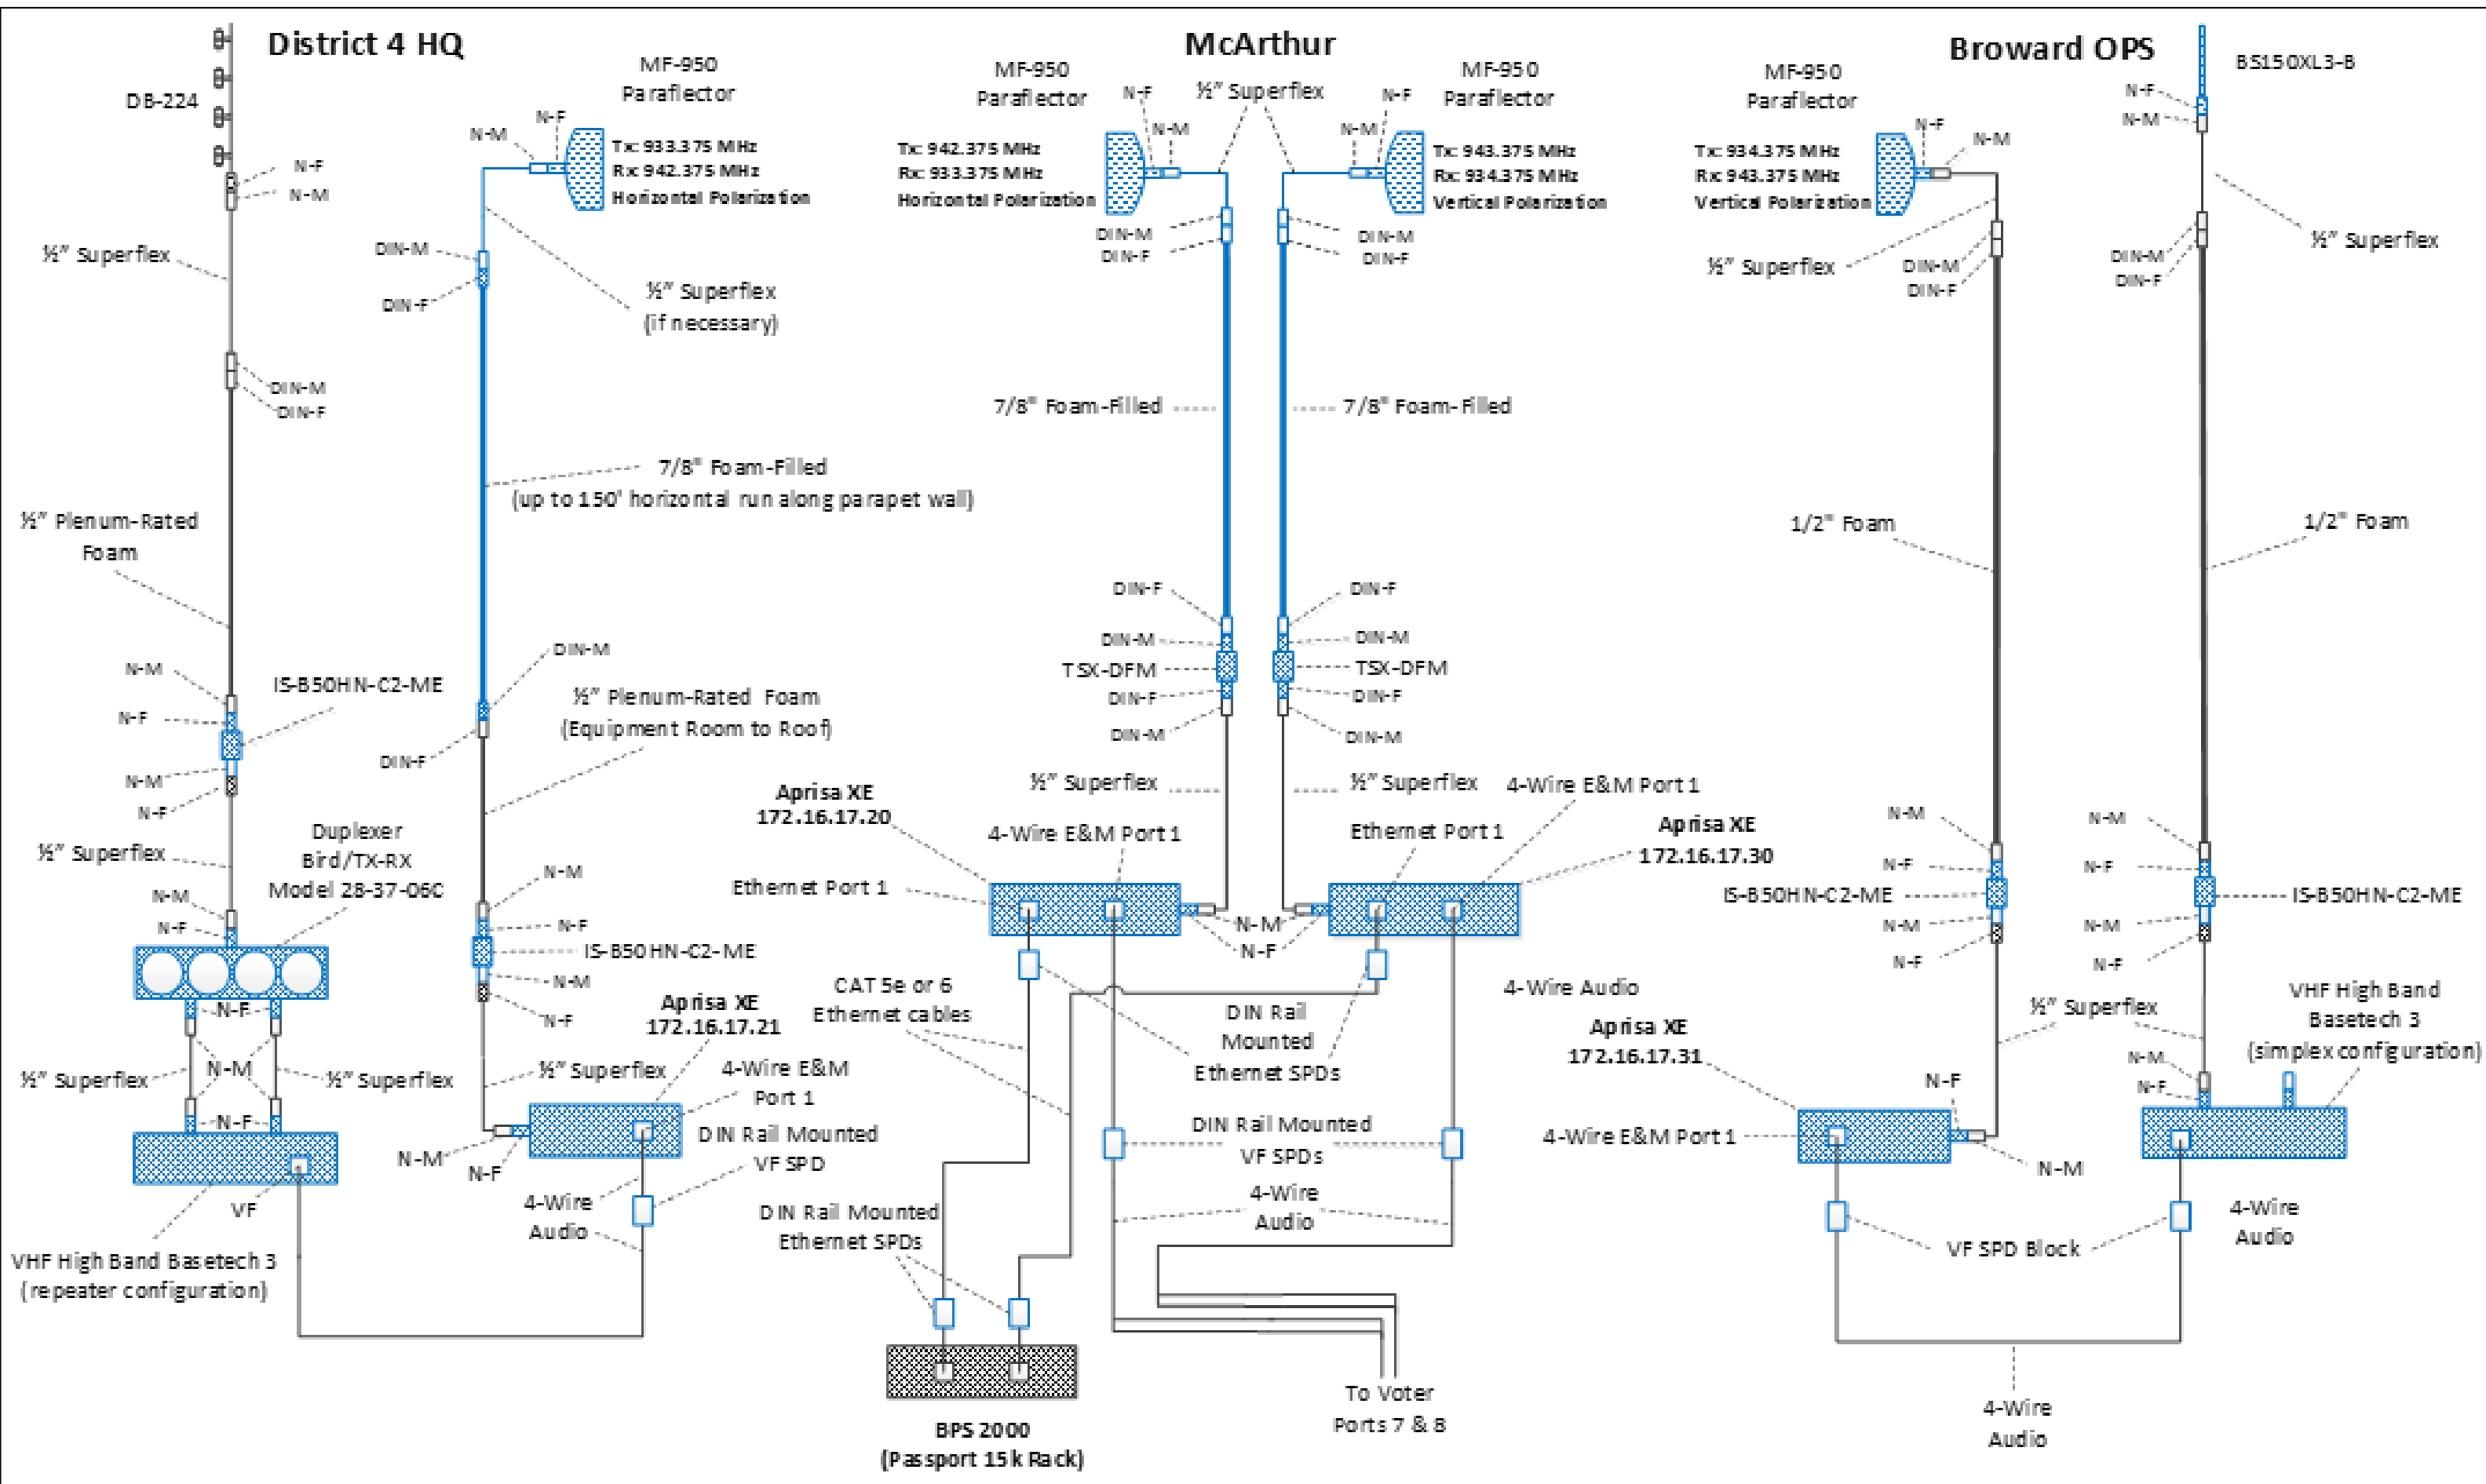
District 4 HQ

McArthur

Broward OPS

DB-224

N-F
N-M

½" Superflex

DIN-M
DIN-F

½" Plenum-Rated Foam

N-M
IS-B50HN-C2-ME
N-F
N-M
N-F

½" Superflex

Duplexer Bird/TX-RX Model 28-37-06C

N-M
N-F
N-F
N-M
N-F

½" Superflex
½" Superflex

VF

VHF High Band Basetech 3 (repeater configuration)

MF-950 Paraflector
N-F
N-M
Tx: 933.375 MHz
Rx: 942.375 MHz
Horizontal Polarization

DIN-M
DIN-F

½" Superflex (if necessary)

7/8" Foam-Filled (up to 150' horizontal run along parapet wall)

DIN-M
½" Plenum-Rated Foam (Equipment Room to Roof)
DIN-F

N-M
N-F
IS-B50HN-C2-ME
N-M
N-F

Aprisa XE 172.16.17.21
½" Superflex
4-Wire E&M Port 1
N-M
N-F
DIN Rail Mounted VF SPD
4-Wire Audio

MF-950 Paraflector
Tx: 942.375 MHz
Rx: 933.375 MHz
Horizontal Polarization
N-F
N-M
½" Superflex
N-F
N-M
MF-950 Paraflector
Tx: 943.375 MHz
Rx: 934.375 MHz
Vertical Polarization

DIN-M
DIN-F
DIN-M
DIN-F

7/8" Foam-Filled
7/8" Foam-Filled

DIN-F
DIN-M
TSX-DFM
DIN-F
DIN-M
DIN-F
DIN-M
TSX-DFM
DIN-F
DIN-M

½" Superflex
½" Superflex

Aprisa XE 172.16.17.20
4-Wire E&M Port 1
Ethernet Port 1
Ethernet Port 1
4-Wire E&M Port 1
Aprisa XE 172.16.17.30
N-M
N-F

CAT 5e or 6 Ethernet cables
DIN Rail Mounted Ethernet SPDs
4-Wire Audio
DIN Rail Mounted VF SPDs
4-Wire Audio
DIN Rail Mounted Ethernet SPDs

BPS 2000 (Passport 15k Rack)

To Voter Ports 7 & 8

MF-950 Paraflector
N-F
N-M
Tx: 934.375 MHz
Rx: 943.375 MHz
Vertical Polarization
½" Superflex
DIN-M
DIN-F

BS150XL3-B
N-F
N-M
½" Superflex
DIN-M
DIN-F

1/2" Foam
1/2" Foam

N-M
N-F
IS-B50HN-C2-ME
N-M
N-F

N-M
N-F
IS-B50HN-C2-ME
N-M
N-F

½" Superflex

Aprisa XE 172.16.17.31
N-F
4-Wire E&M Port 1
N-M

N-M
N-F
VHF High Band Basetech 3 (simplex configuration)

VF SPD Block
4-Wire Audio

4-Wire Audio